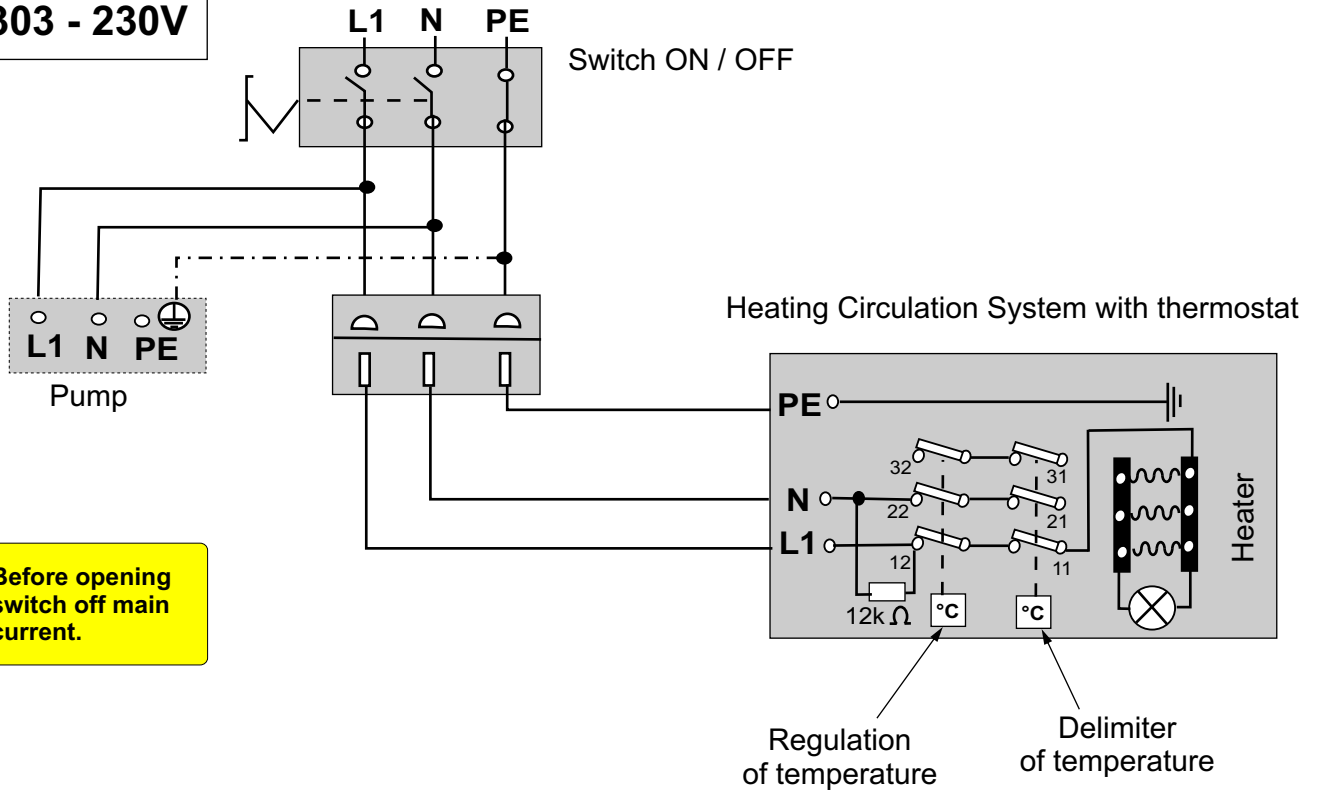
303 - 230V

L1 N PE

Switch ON / OFF

L1 N PE

Pump

Heating Circulation System with thermostat

PE

32

31

N

22

21

L1

12

11

12k $\Omega$

°C

°C

Heater

Before opening switch off main current.

Regulation of temperature

Delimiter of temperature